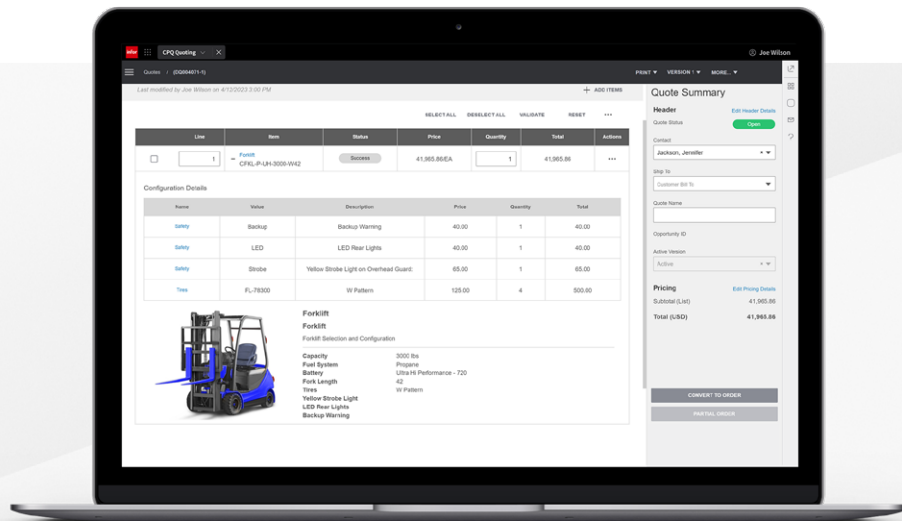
infor CPQ Quoting Joe Wilson

Quotes / (DQ084071-1) PRINT ▾ VERSION 1 ▾ MORE... ▾

Last modified by Joe Wilson on 4/12/2023 3:00 PM

+ ADD ITEMS

SELECT ALL DESELECT ALL VALIDATE RESET ···

| | Line | Item | Status | Price | Quantity | Total | Actions |
|---|---|---|---|---|---|---|---|
| | 1 | Forklift CFKL-P-UH-3000-W42 | Success | 41,965.86EA | 1 | 41,965.86 | ··· |

Configuration Details

| Name | Value | Description | Price | Quantity | Total |
|---|---|---|---|---|---|
| Safety | Backup | Backup Warning | 40.00 | 1 | 40.00 |
| Safety | LED | LED Rear Lights | 40.00 | 1 | 40.00 |
| Safety | Strobe | Yellow Strobe Light on Overhead Guard: | 65.00 | 1 | 65.00 |
| Tires | FL-78300 | W Pattern | 125.00 | 4 | 500.00 |

Forklift

Forklift

Forklift Selection and Configuration

Capacity 3000 lbs
Fuel System Propane
Battery Ultra Hi Performance - 720
Fork Length 42
Tires W Pattern
Yellow Strobe Light
LED Rear Lights
Backup Warning

Quote Summary

Header Edit Header Details

Quote Status Open

Contact
Jackson, Jennifer

Ship To
Customer Bill To

Quote Name

Opportunity ID

Active Version
Active

Pricing Edit Pricing Details

Subtotal (List) 41,965.86

Total (USD) 41,965.86

CONVERT TO ORDER

PARTIAL ORDER